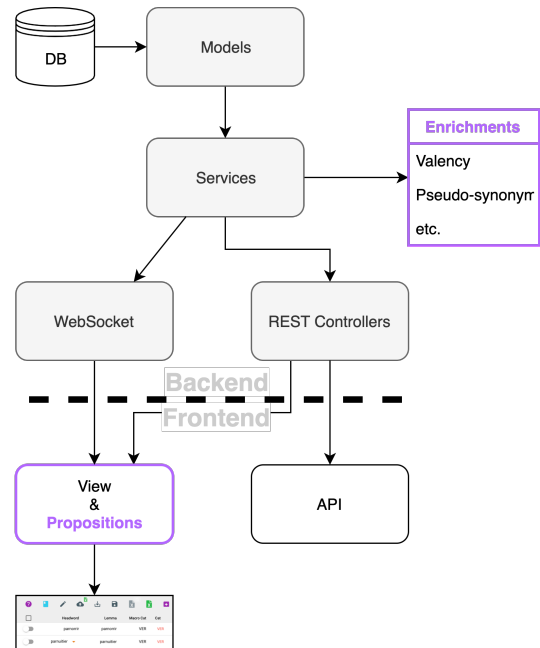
DB

Models

Services

Enrichments

Valency

Pseudo-synonym

etc.

WebSocket

REST Controllers

Backend

Frontend

View
&
Propositions

API

Headword | Lemma | Macro Cat | Cat

parsemi | parsemi | VER | VER

parsuffer | parsuiter | VER | VER